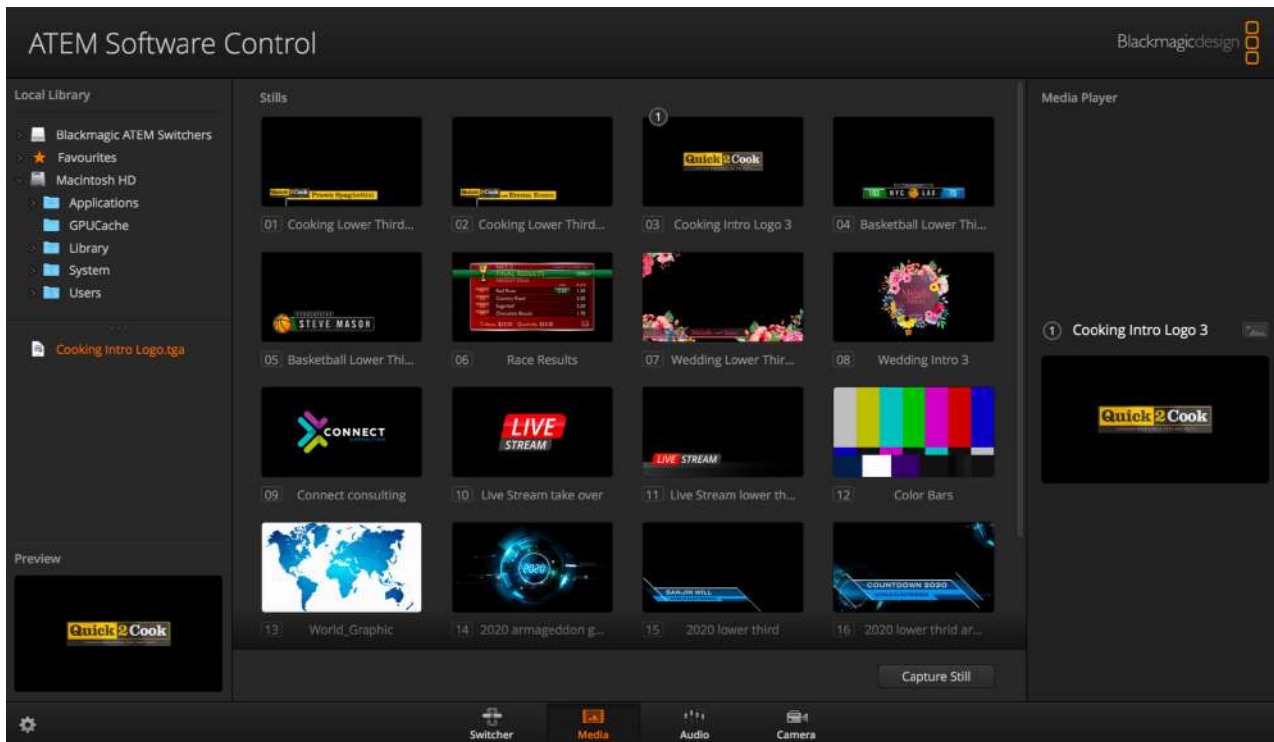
ATEM Software Control

Blackmagicdesign

Local Library

Blackmagic ATEM Switchers
Favourites
Macintosh HD
Applications
GPUCache
Library
System
Users

Cooking Intro Logo.tga

Preview

Quick 2 Cook

Stills

01 Cooking Lower Third...
02 Cooking Lower Third...
1
Quick 2 Cook
03 Cooking Intro Logo 3
04 Basketball Lower Thi...
STEVE MASON
05 Basketball Lower Thi...
06 Race Results
07 Wedding Lower Thir...
08 Wedding Intro 3
CONNECT
09 Connect consulting
LIVE STREAM
10 Live Stream take over
LIVE STREAM
11 Live Stream lower th...
12 Color Bars
13 World_Graphic
2020
14 2020 armageddon g...
15 2020 lower third
COUNTDOWN 2020
16 2020 lower thrid ar...

Capture Still

Media Player

1 Cooking Intro Logo 3

Quick 2 Cook

Switcher
Media
Audio
Camera